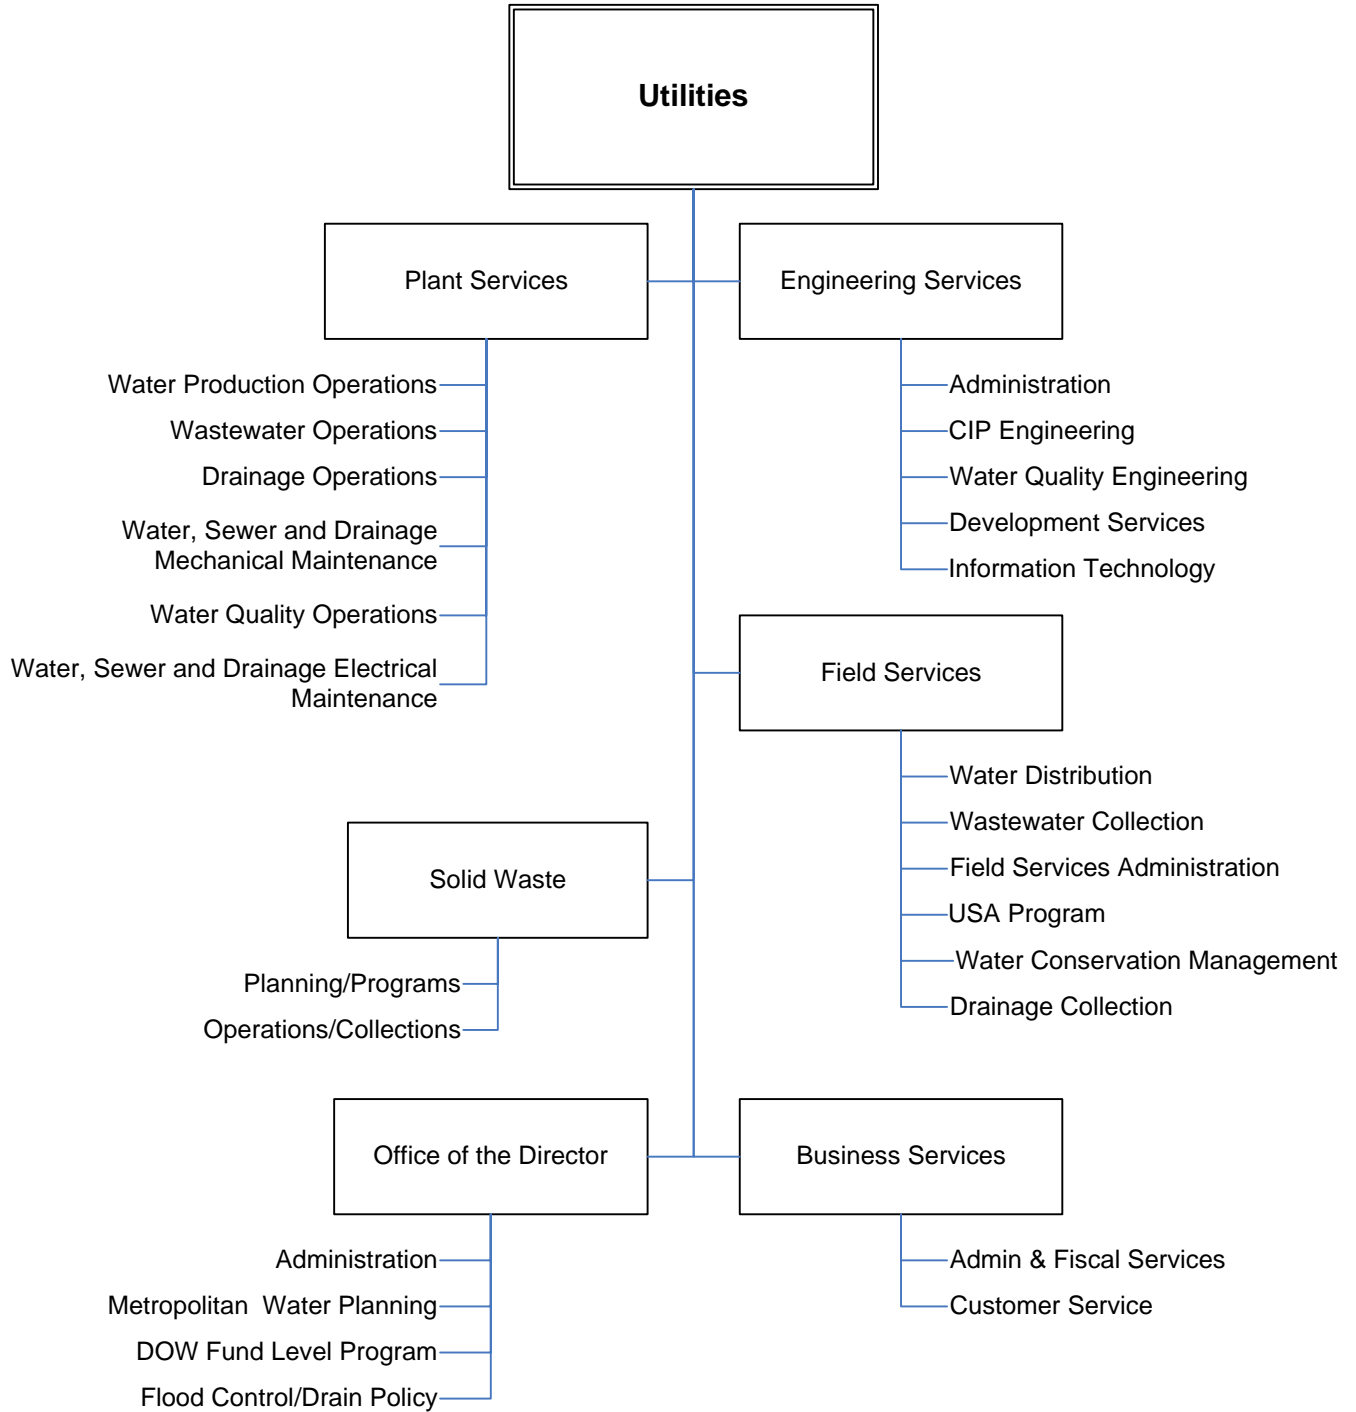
Utilities

Plant Services

Water Production Operations
Wastewater Operations
Drainage Operations
Water, Sewer and Drainage Mechanical Maintenance
Water Quality Operations
Water, Sewer and Drainage Electrical Maintenance

Engineering Services

Administration
CIP Engineering
Water Quality Engineering
Development Services
Information Technology

Field Services

Water Distribution
Wastewater Collection
Field Services Administration
USA Program
Water Conservation Management
Drainage Collection

Solid Waste

Planning/Programs
Operations/Collections

Office of the Director

Administration
Metropolitan Water Planning
DOW Fund Level Program
Flood Control/Drain Policy

Business Services

Admin & Fiscal Services
Customer Service